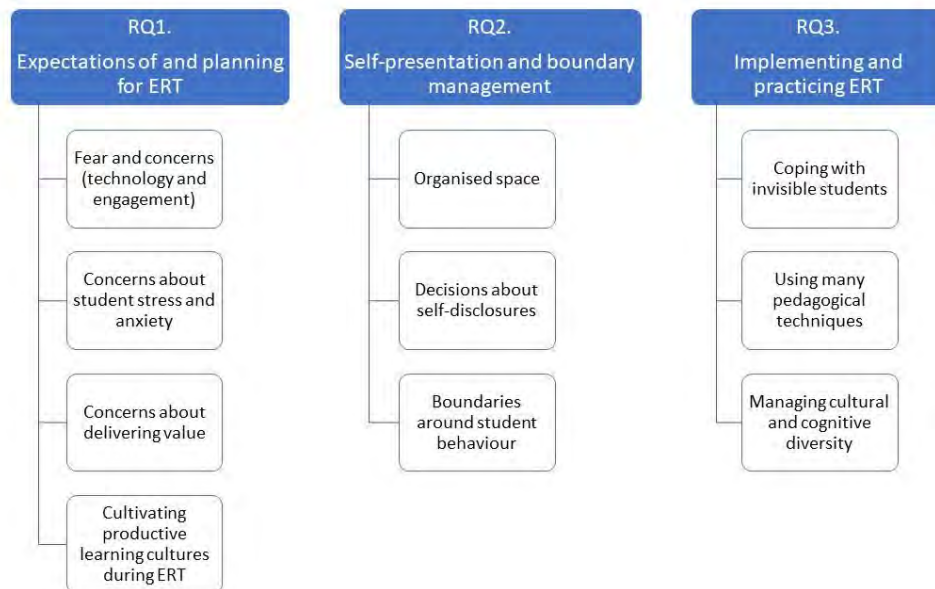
RQ1.
Expectations of and planning for ERT

Fear and concerns (technology and engagement)

Concerns about student stress and anxiety

Concerns about delivering value

Cultivating productive learning cultures during ERT

RQ2.
Self-presentation and boundary management

Organised space

Decisions about self-disclosures

Boundaries around student behaviour

RQ3.
Implementing and practicing ERT

Coping with invisible students

Using many pedagogical techniques

Managing cultural and cognitive diversity